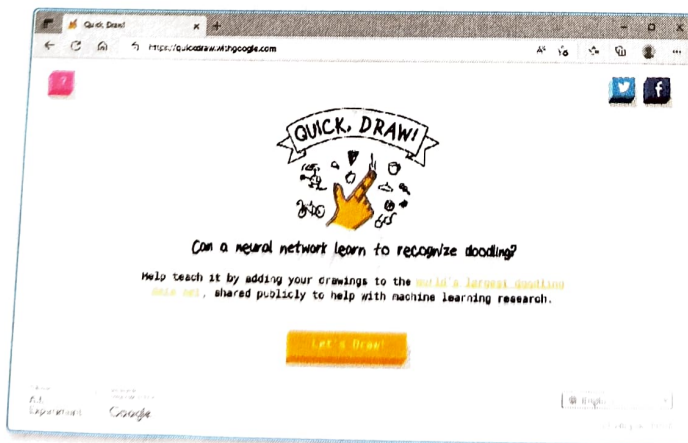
Quick, Draw!
https://quickdraw.withgoogle.com

?

QUICK, DRAW!

Can a neural network learn to recognize doodling?

Help teach it by adding your drawings to the world's largest doodling data set, shared publicly to help with machine learning research.

Let's Draw!

A.I. Experiment

Google

English